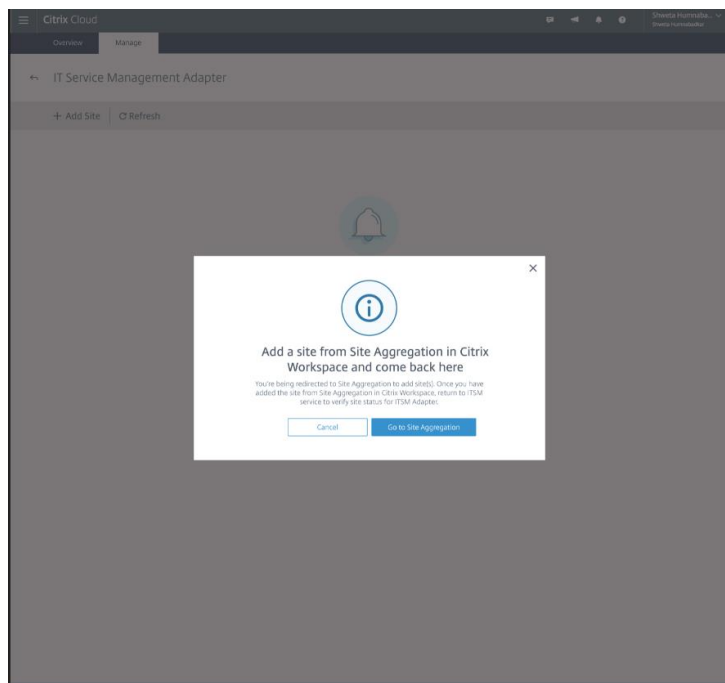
Citrix Cloud

Sheeta Hurmadka...
Sheeta Hurmadkar

Overview

Manage

IT Service Management Adapter

+ Add Site

Refresh

Add a site from Site Aggregation in Citrix Workspace and come back here

You're being redirected to Site Aggregation to add site(s). Once you have added the site from Site Aggregation in Citrix Workspace, return to ITSM service to verify site status for ITSM Adapter.

Cancel

Go to Site Aggregation